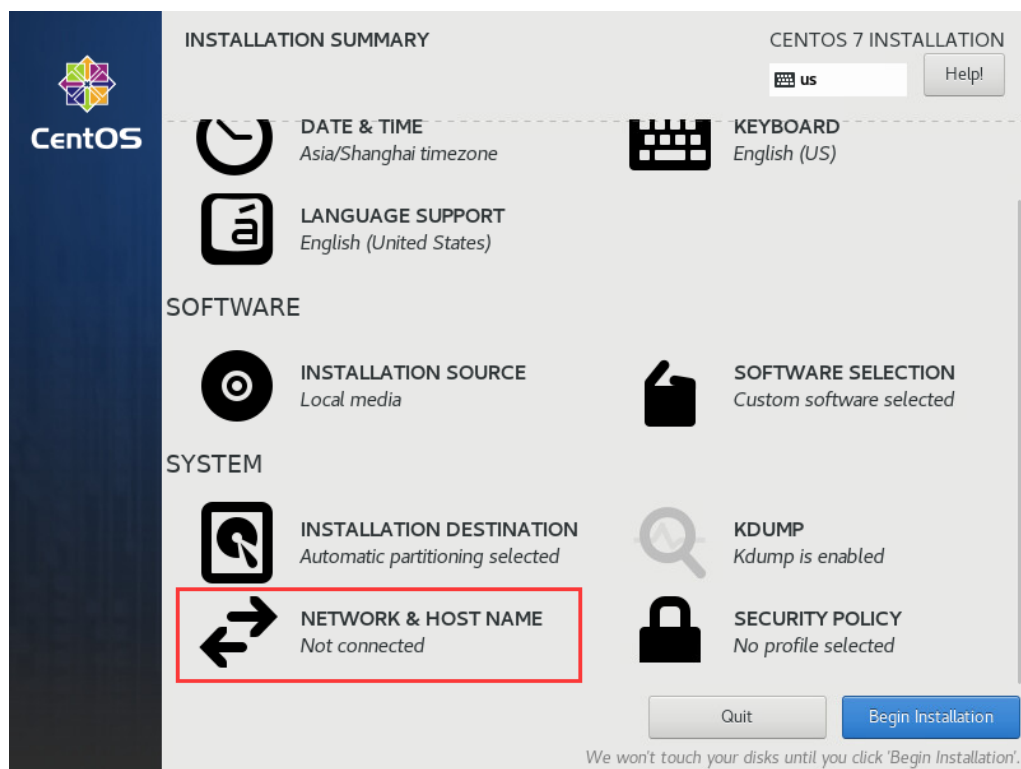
CentOS

INSTALLATION SUMMARY

CENTOS 7 INSTALLATION

us

Help!

DATE & TIME
Asia/Shanghai timezone

KEYBOARD
English (US)

á

LANGUAGE SUPPORT
English (United States)

SOFTWARE

INSTALLATION SOURCE
Local media

SOFTWARE SELECTION
Custom software selected

SYSTEM

INSTALLATION DESTINATION
Automatic partitioning selected

KDUMP
Kdump is enabled

NETWORK & HOST NAME
Not connected

SECURITY POLICY
No profile selected

Quit

Begin Installation

We won't touch your disks until you click 'Begin Installation'.